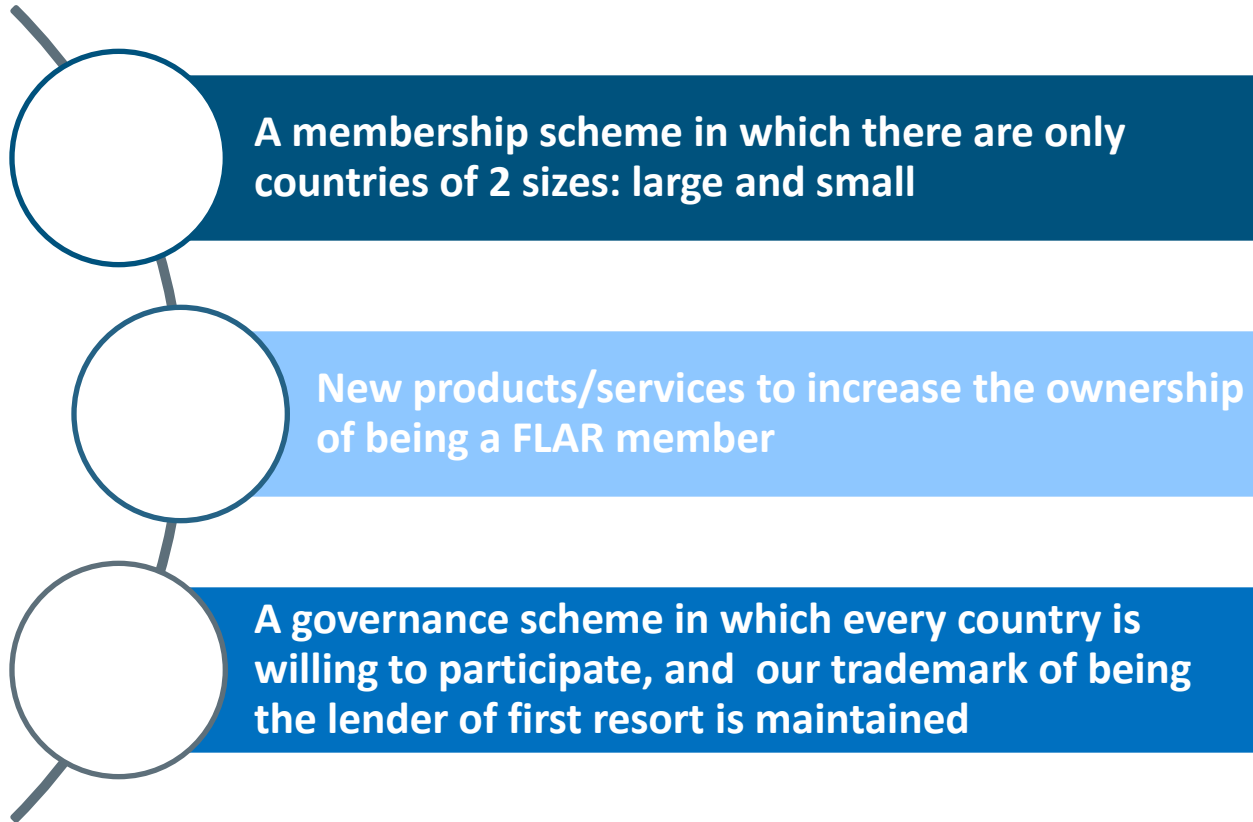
A membership scheme in which there are only countries of 2 sizes: large and small

New products/services to increase the ownership of being a FLAR member

A governance scheme in which every country is willing to participate, and our trademark of being the lender of first resort is maintained